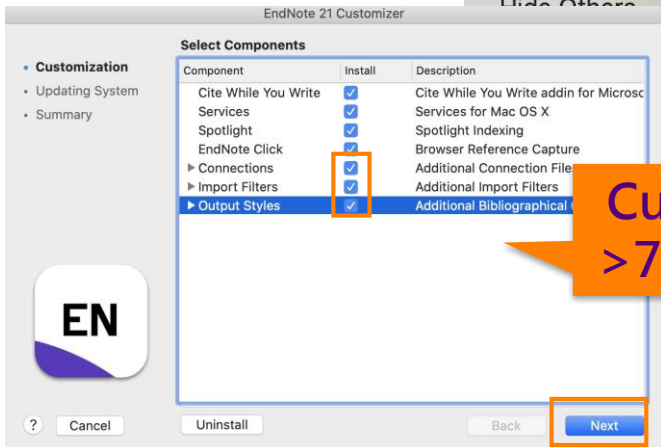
EndNote 21 Customizer

Hide Others

• Customization
• Updating System
• Summary

Select Components

| Component | Install | Description |
|---|---|---|
| Cite While You Write | ✓ | Cite While You Write addin for Microsc |
| Services | ✓ | Services for Mac OS X |
| Spotlight | ✓ | Spotlight Indexing |
| EndNote Click | ✓ | Browser Reference Capture |
| ▶ Connections | ✓ | Additional Connection File |
| ▶ Import Filters | ✓ | Additional Import Filters |
| ▶ Output Styles | ✓ | Additional Bibliographical |

Cu
>7

EN

? Cancel Uninstall Back Next